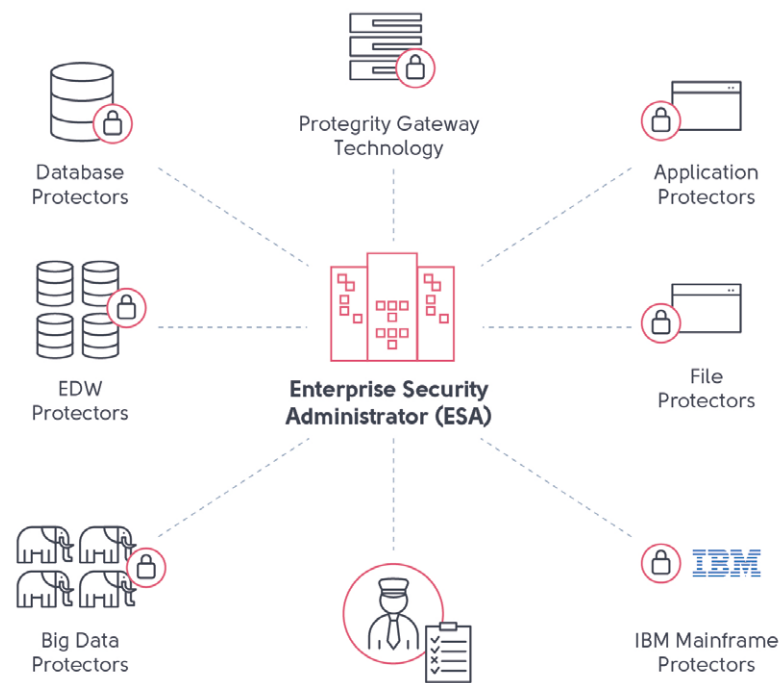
Protegrity Gateway Technology

Database Protectors

Application Protectors

EDW Protectors

Enterprise Security Administrator (ESA)

File Protectors

Big Data Protectors

IBM

IBM Mainframe Protectors